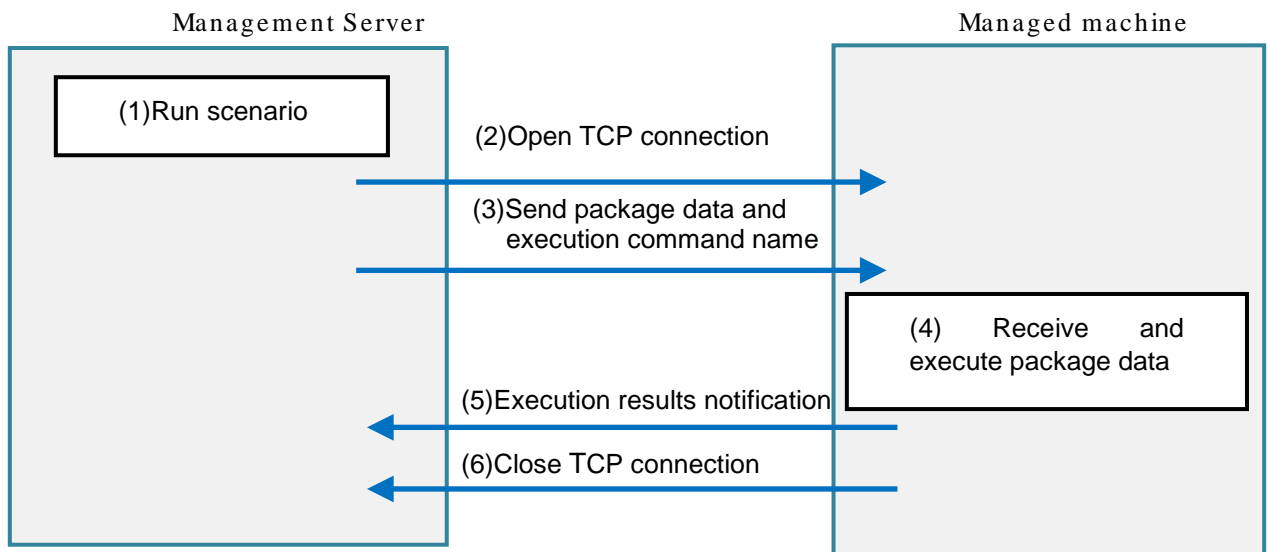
Management Server

Managed machine

(1)Run scenario

(2)Open TCP connection

(3)Send package data and execution command name

(4) Receive and execute package data

(5)Execution results notification

(6)Close TCP connection